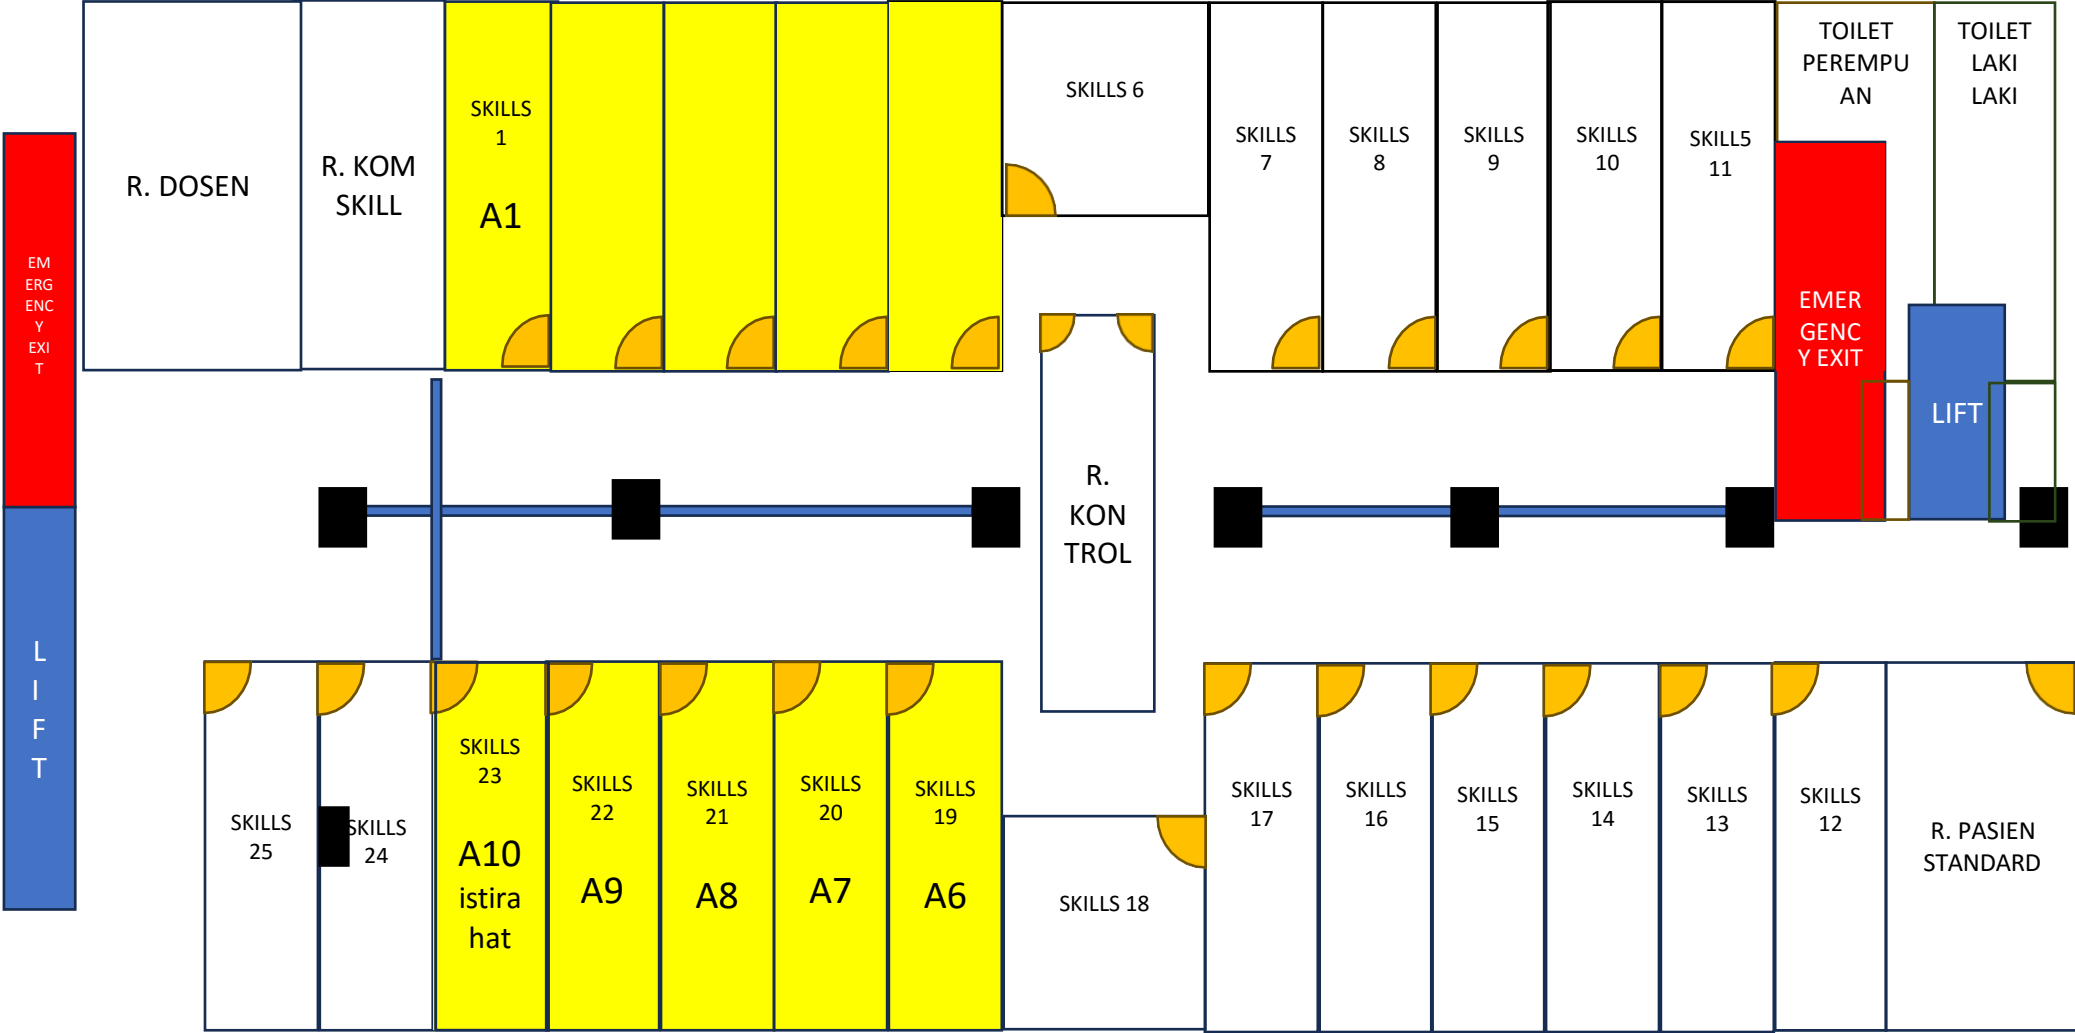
EM ERG ENC Y EXI T

R. DOSEN

R. KOM SKILL

SKILLS 1

A1

SKILLS 6

SKILLS 7

SKILLS 8

SKILLS 9

SKILLS 10

SKILL5 11

TOILET PEREMPU AN

TOILET LAKI LAKI

EMER GENC Y EXIT

LIFT

R. KON TROL

L I F T

SKILLS 25

SKILLS 24

SKILLS 23

A10 istira hat

SKILLS 22

A9

SKILLS 21

A8

SKILLS 20

A7

SKILLS 19

A6

SKILLS 18

SKILLS 17

SKILLS 16

SKILLS 15

SKILLS 14

SKILLS 13

SKILLS 12

R. PASIEN STANDARD